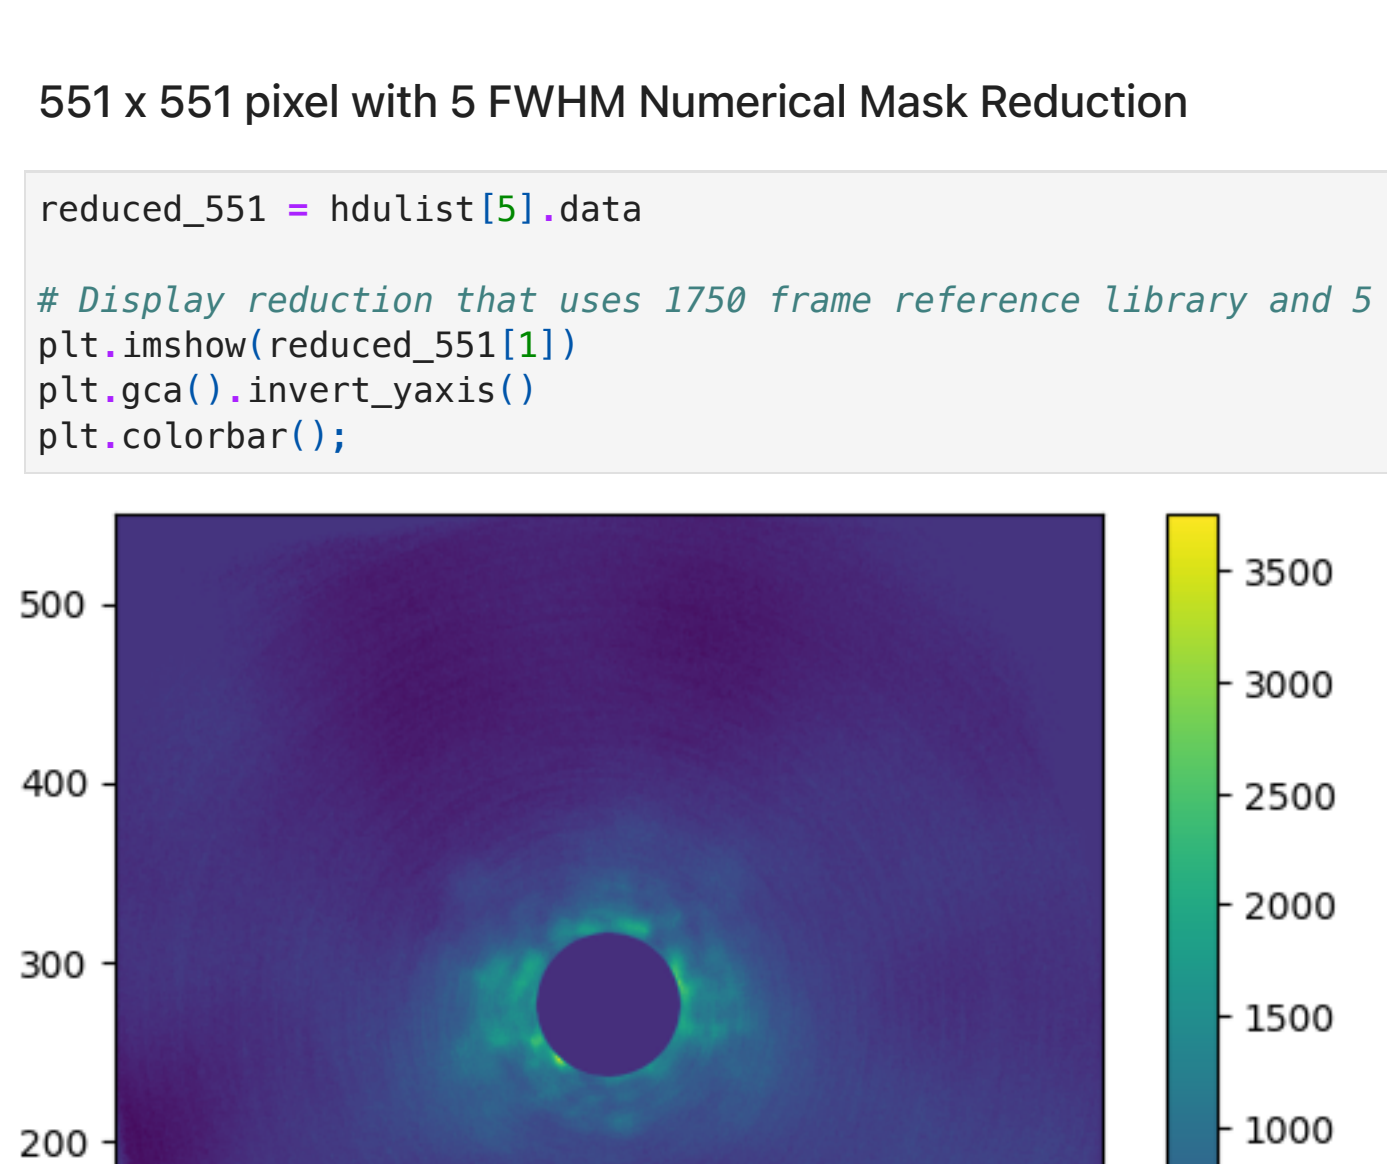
551 x 551 pixel with 5 FWHM Numerical Mask Reduction

```
reduced_551 = hdulist[5].data

# Display reduction that uses 1750 frame reference library and 5
plt.imshow(reduced_551[1])
plt.gca().invert_yaxis()
plt.colorbar();
```

500
400
300
200

3500
3000
2500
2000
1500
1000